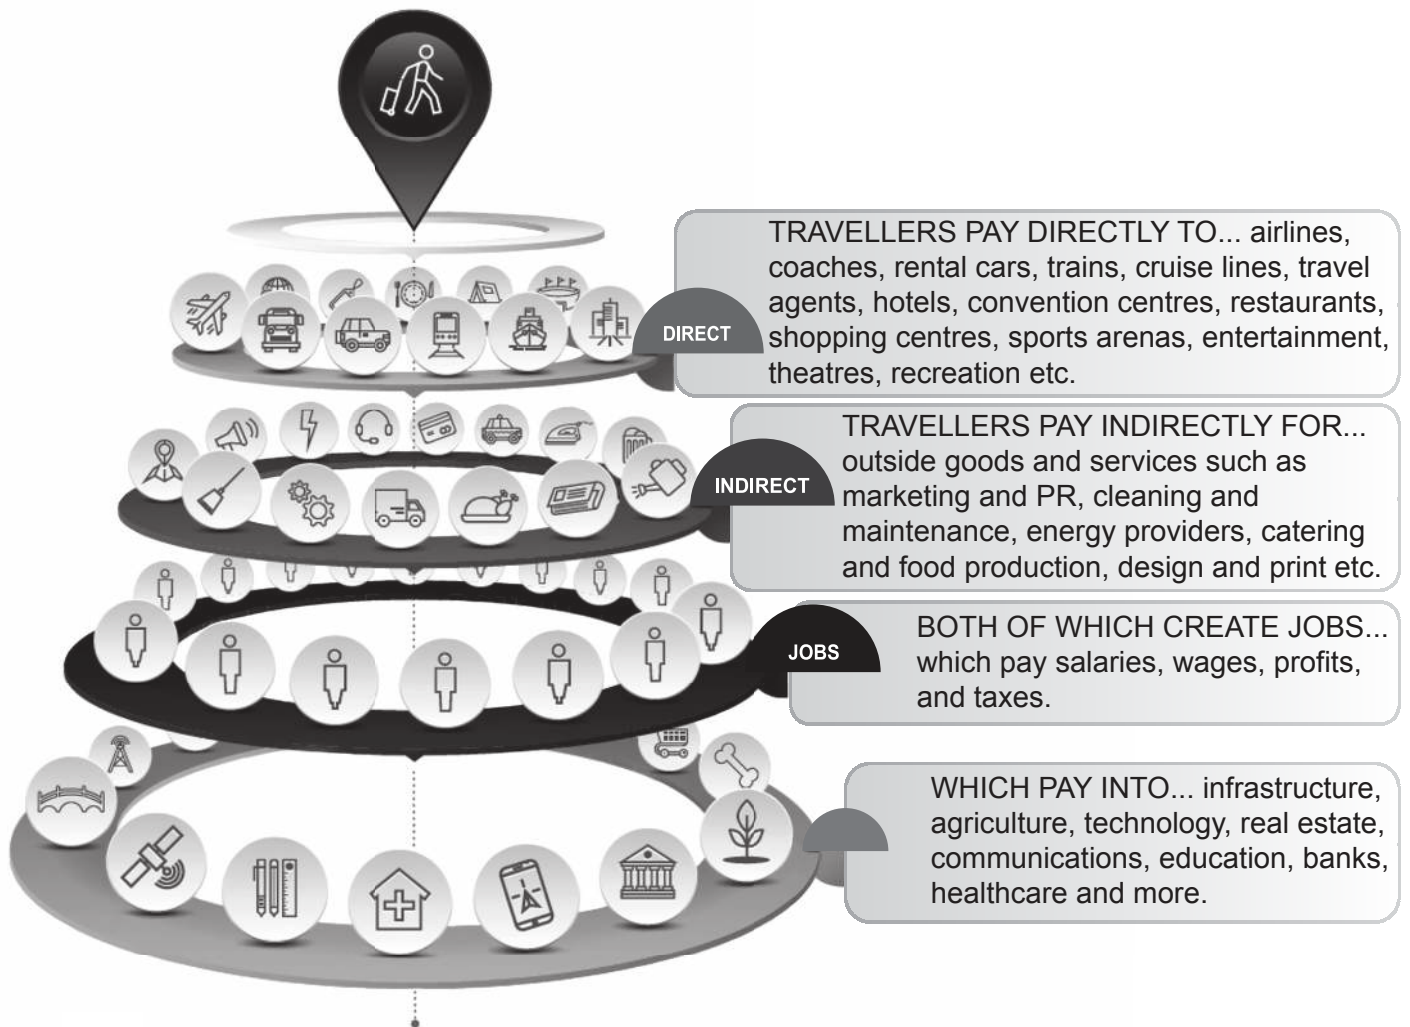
DIRECT

TRAVELLERS PAY DIRECTLY TO... airlines, coaches, rental cars, trains, cruise lines, travel agents, hotels, convention centres, restaurants, shopping centres, sports arenas, entertainment, theatres, recreation etc.

INDIRECT

TRAVELLERS PAY INDIRECTLY FOR... outside goods and services such as marketing and PR, cleaning and maintenance, energy providers, catering and food production, design and print etc.

JOBS

BOTH OF WHICH CREATE JOBS... which pay salaries, wages, profits, and taxes.

WHICH PAY INTO... infrastructure, agriculture, technology, real estate, communications, education, banks, healthcare and more.